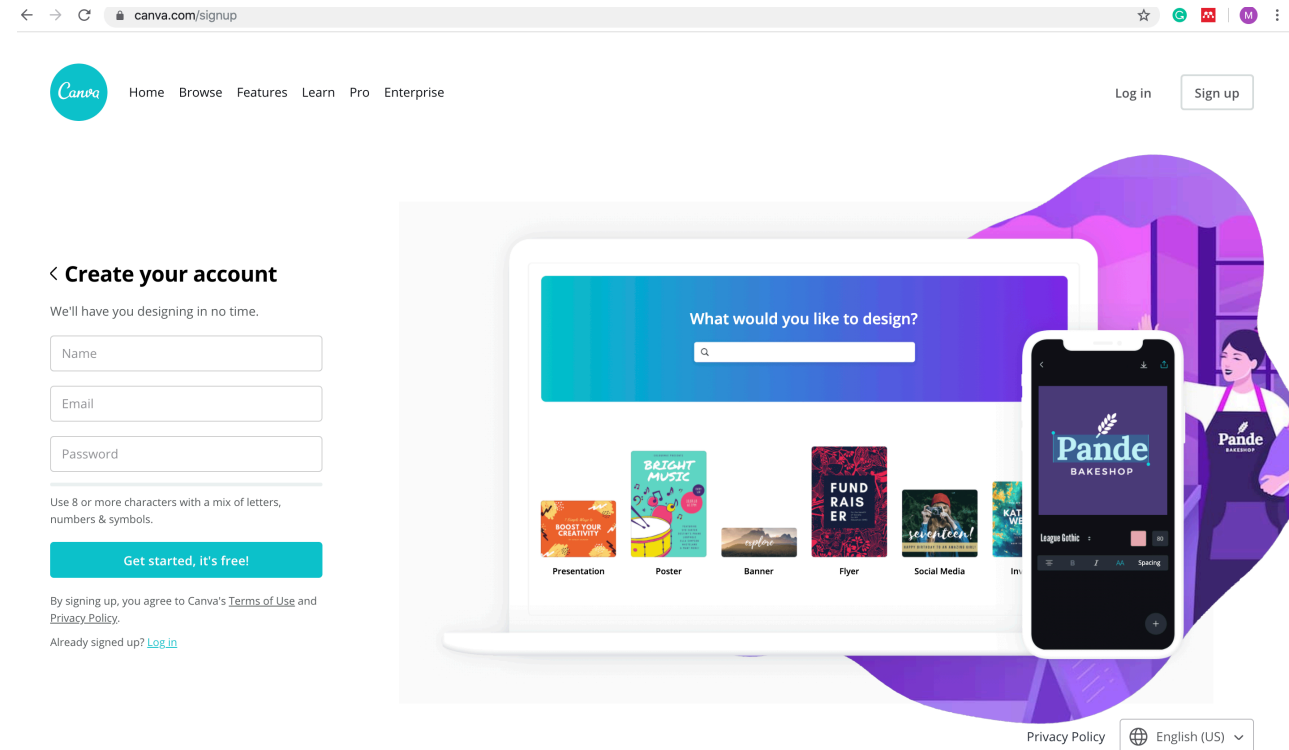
canva.com/signup

M

Canva

Home Browse Features Learn Pro Enterprise

Log in

Sign up

Create your account

We'll have you designing in no time.

Name

Email

Password

Use 8 or more characters with a mix of letters, numbers & symbols.

Get started, it's free!

By signing up, you agree to Canva's Terms of Use and Privacy Policy.

Already signed up? Log in

What would you like to design?

BOOST YOUR CREATIVITY

Presentation

BRIGHT MUSIC

Poster

explore

Banner

FUND RAIS ER

Flyer

seventeen!

Social Media

KAT WE

Inv

Pande BAKESHOP

League Gothic

80

Spacing

Pande BAKESHOP

Privacy Policy

English (US)